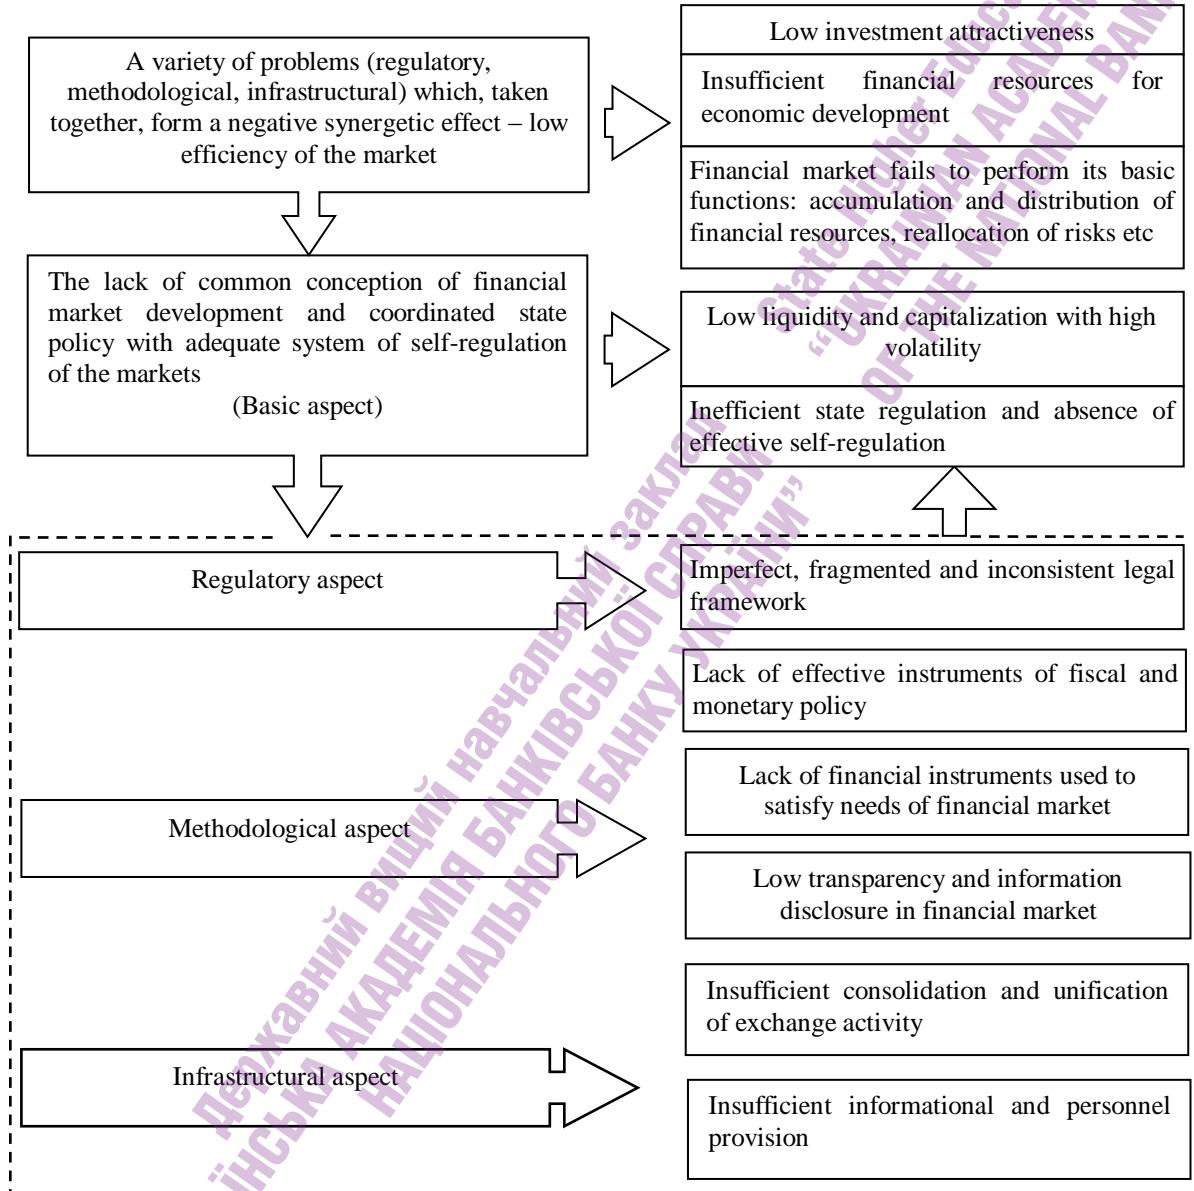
A variety of problems (regulatory, methodological, infrastructural) which, taken together, form a negative synergetic effect – low efficiency of the market

Low investment attractiveness

Insufficient financial resources for economic development

Financial market fails to perform its basic functions: accumulation and distribution of financial resources, reallocation of risks etc

The lack of common conception of financial market development and coordinated state policy with adequate system of self-regulation of the markets
(Basic aspect)

Low liquidity and capitalization with high volatility

Inefficient state regulation and absence of effective self-regulation

Regulatory aspect

Imperfect, fragmented and inconsistent legal framework

Lack of effective instruments of fiscal and monetary policy

Lack of financial instruments used to satisfy needs of financial market

Methodological aspect

Low transparency and information disclosure in financial market

Insufficient consolidation and unification of exchange activity

Infrastructural aspect

Insufficient informational and personnel provision

Державний вищий навчальний заклад «Українська академія банківської справи Національного банку України»

State Higher Educational Establishment "Ukrainian Academy of Banking of the National Bank of Ukraine"